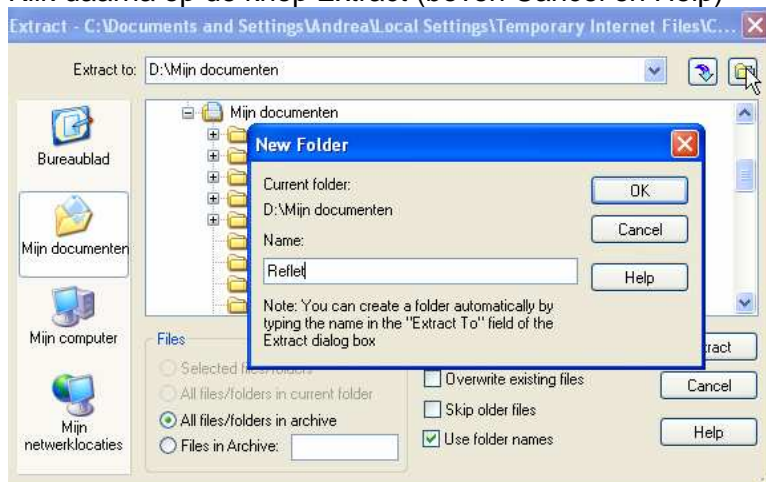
Klik daarna op de knop Extract (boven Cancel en Help)

Extract - C:\Documents and Settings\Andrea\Local Settings\Temporary Internet Files\C...

Extract to: D:\Mijn documenten

Bureaublad

Mijn documenten

Mijn computer

Mijn netwerklocaties

Mijn documenten

New Folder

Current folder:
D:\Mijn documenten

Name:

Reflet

OK

Cancel

Help

Note: You can create a folder automatically by typing the name in the "Extract To" field of the Extract dialog box

Files

Selected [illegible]

All files/folders in current folder

All files/folders in archive

Files in Archive:

Overwrite existing files

Skip older files

Use folder names

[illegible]ract

Cancel

Help